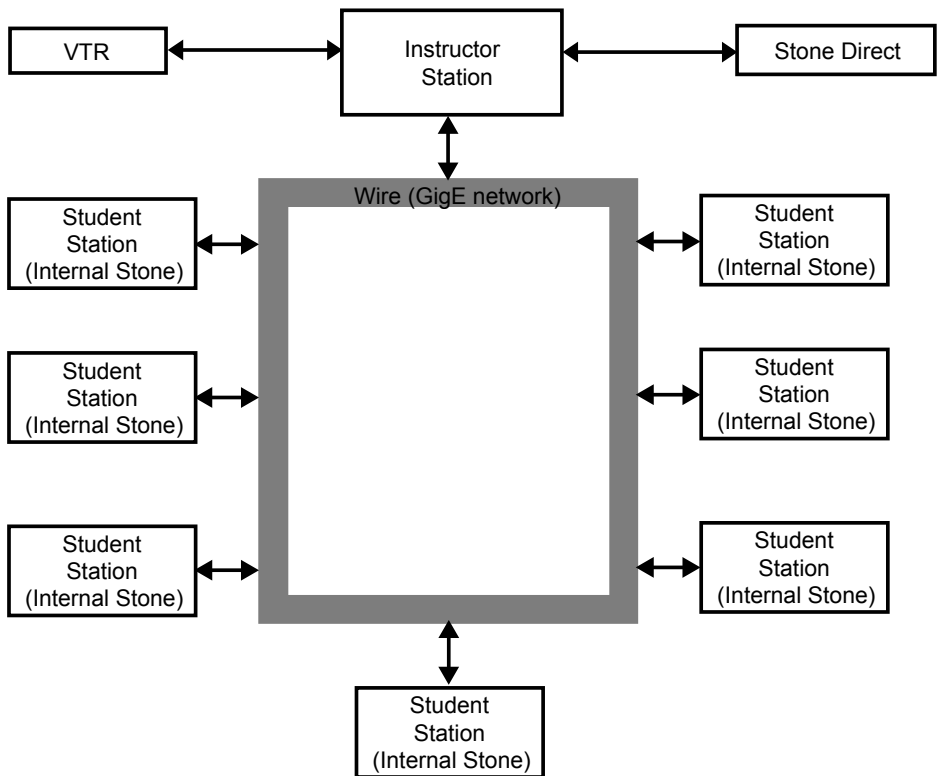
VTR

Instructor Station

Stone Direct

Wire (GigE network)

Student Station (Internal Stone)

Student Station (Internal Stone)

Student Station (Internal Stone)

Student Station (Internal Stone)

Student Station (Internal Stone)

Student Station (Internal Stone)

Student Station (Internal Stone)